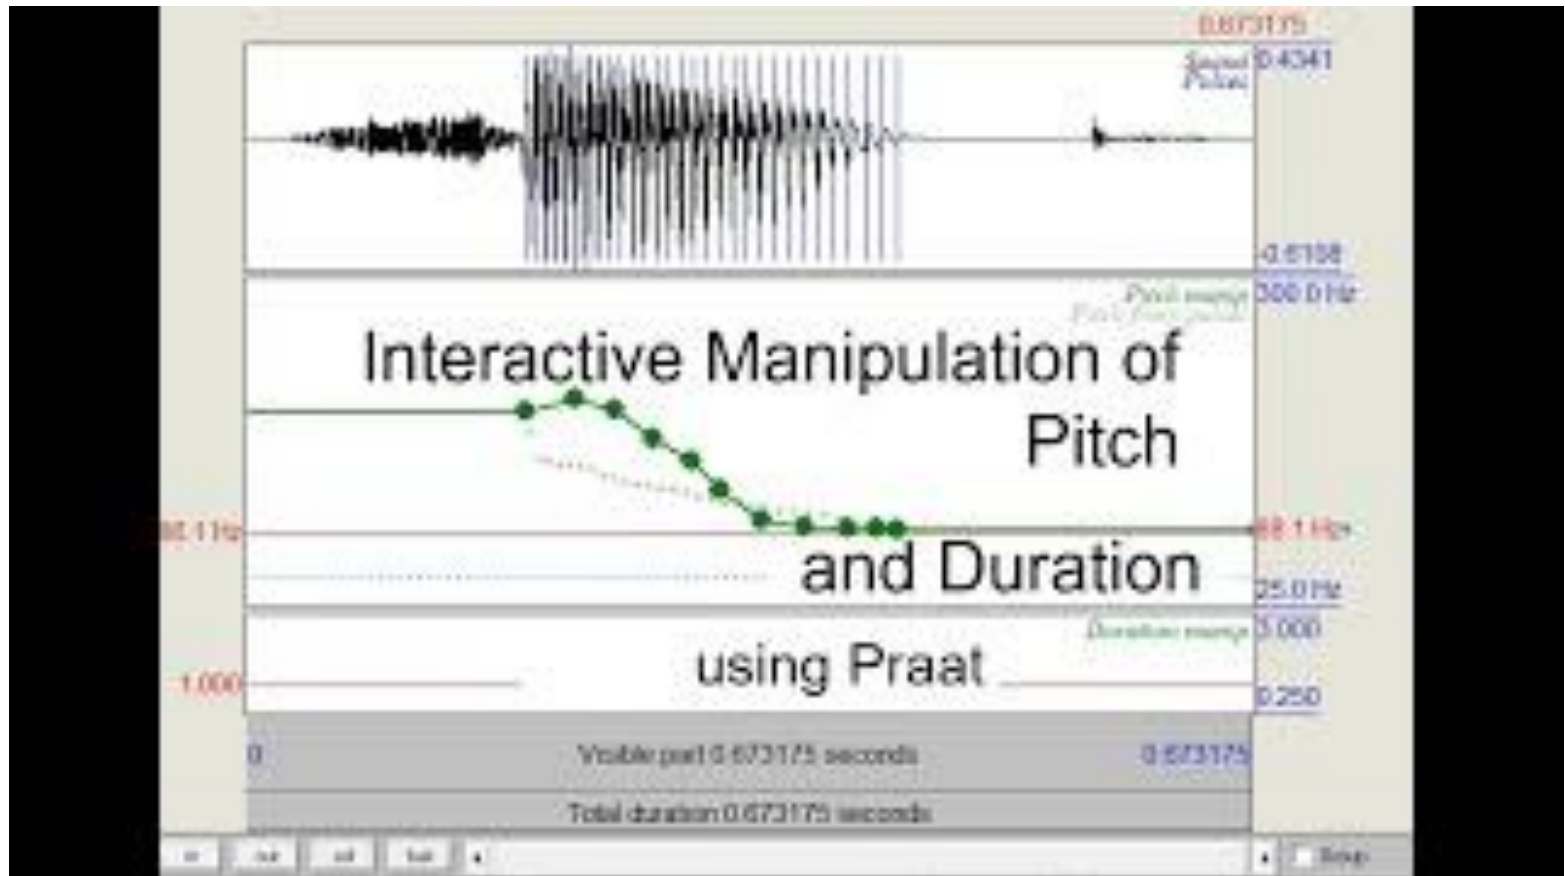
0.673175
Sound
Pulses
0.4341
-0.6108
Pitch manip
Pitch from pulses
300.0 Hz
Interactive Manipulation of Pitch
and Duration
88.1 Hz
88.1 Hz
25.0 Hz
Duration manip
3.000
using Praat
1.000
0.250
0
Visible part 0.673175 seconds
0.673175
Total duration 0.673175 seconds
in
out
sel
bak
Group